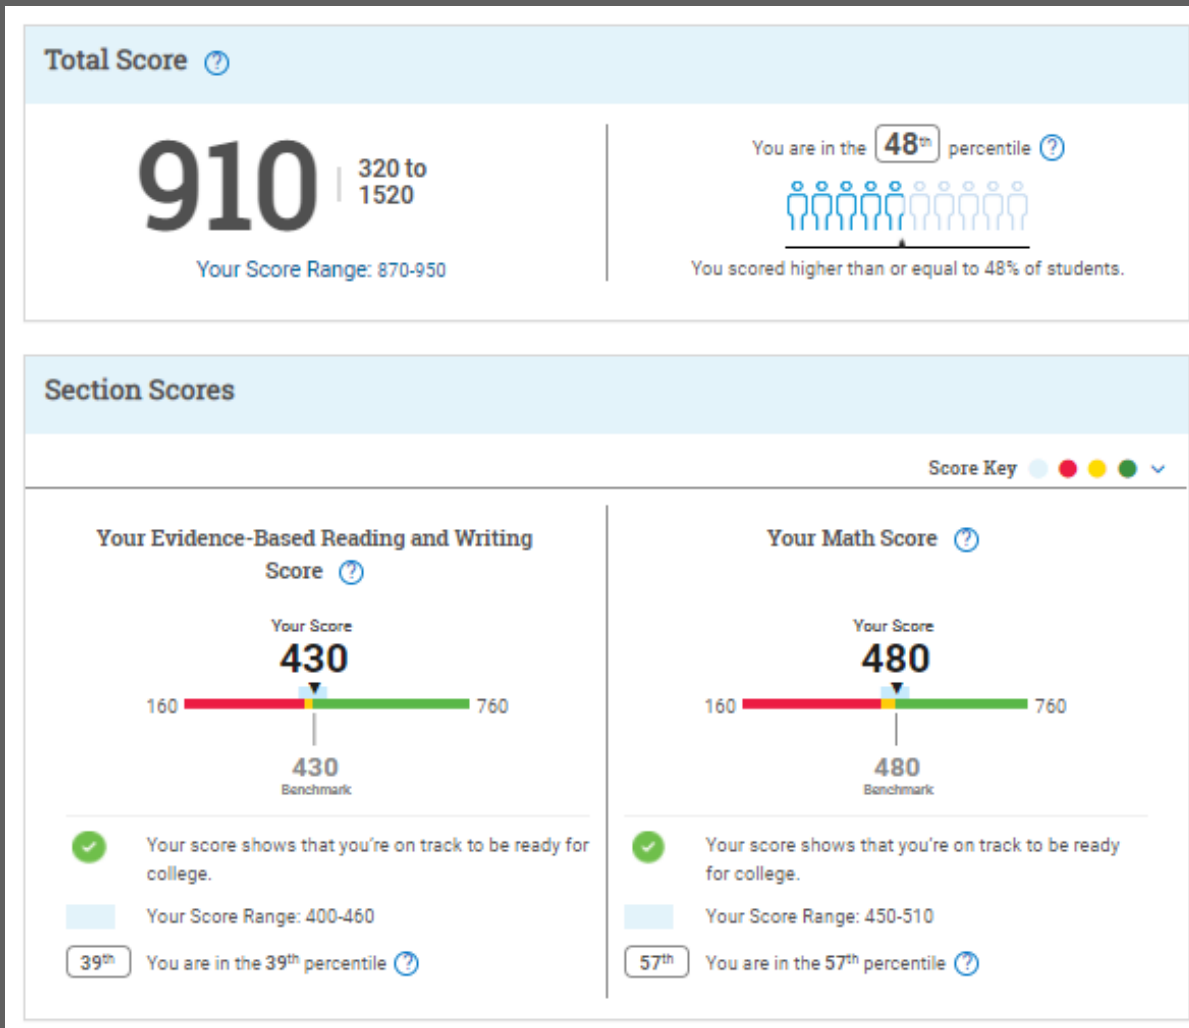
Total Score ?

910 320 to 1520

Your Score Range: 870-950

You are in the $48^{th}$ percentile ?

You scored higher than or equal to 48% of students.

Section Scores

Score Key

Your Evidence-Based Reading and Writing Score ?

Your Score
430
160 760
430
Benchmark

Your score shows that you're on track to be ready for college.

Your Score Range: 400-460

$39^{th}$ You are in the $39^{th}$ percentile ?

Your Math Score ?

Your Score
480
160 760
480
Benchmark

Your score shows that you're on track to be ready for college.

Your Score Range: 450-510

$57^{th}$ You are in the $57^{th}$ percentile ?